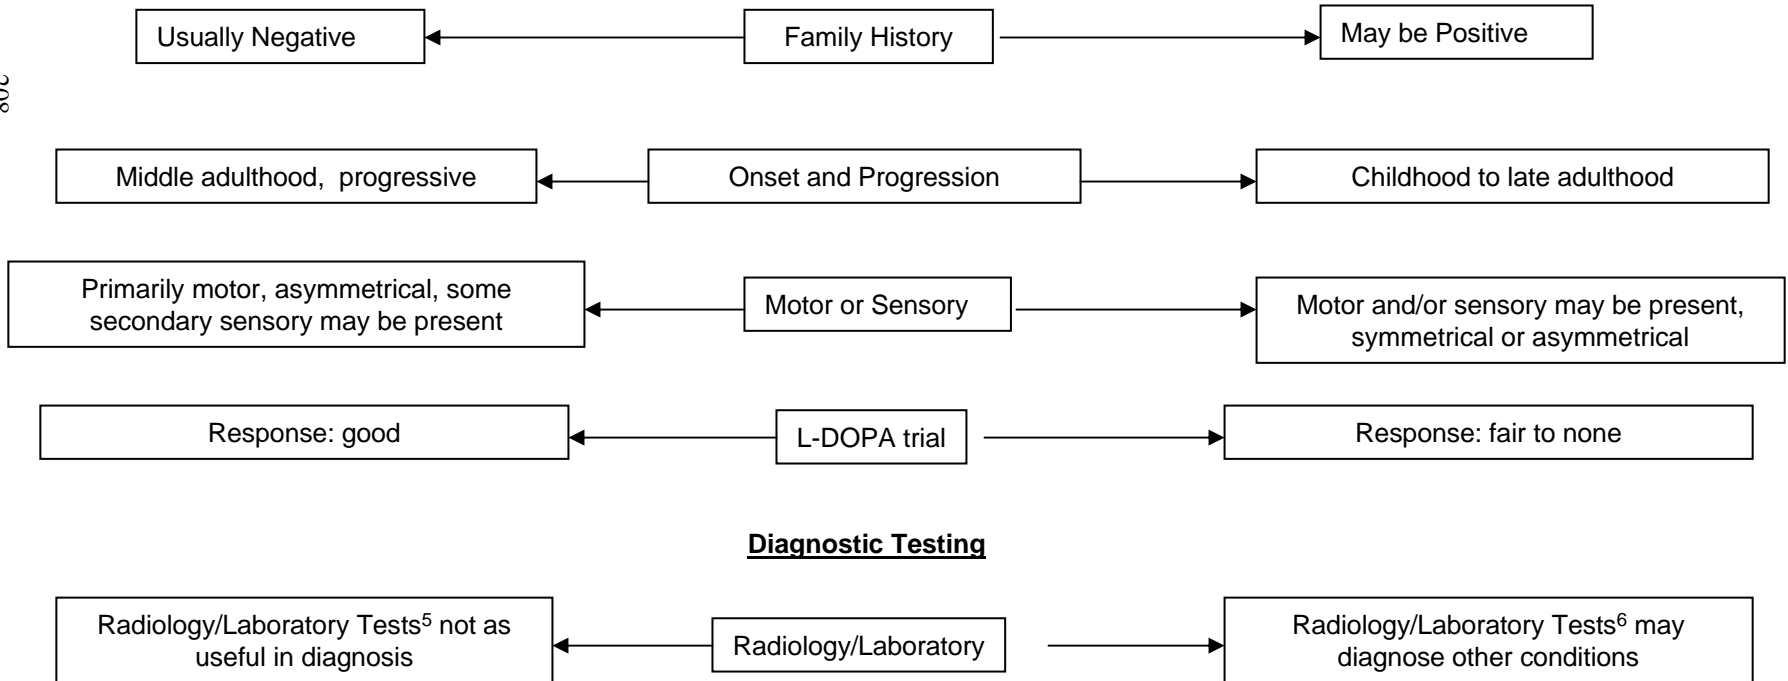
308

Usually Negative

Family History

May be Positive

Middle adulthood, progressive

Onset and Progression

Childhood to late adulthood

Primarily motor, asymmetrical, some secondary sensory may be present

Motor or Sensory

Motor and/or sensory may be present, symmetrical or asymmetrical

Response: good

L-DOPA trial

Response: fair to none

**Diagnostic Testing**

Radiology/Laboratory Tests$^5$ not as useful in diagnosis

Radiology/Laboratory

Radiology/Laboratory Tests$^6$ may diagnose other conditions